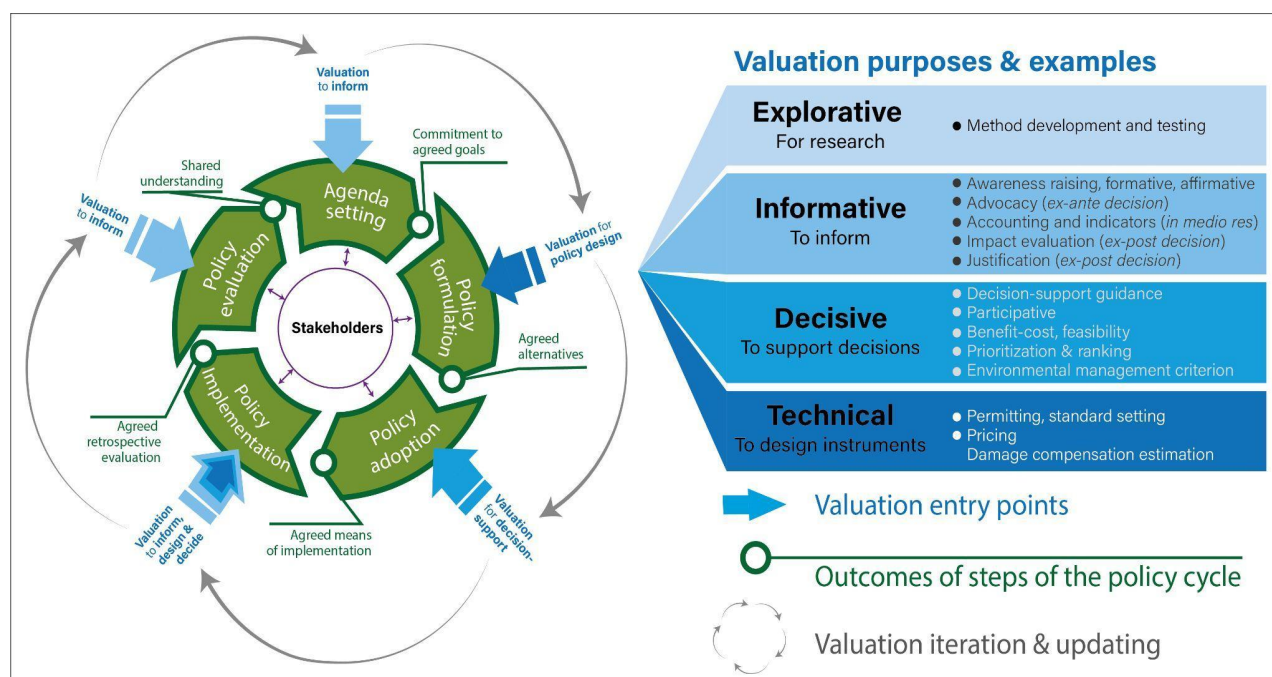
Valuation to inform

Commitment to agreed goals

Shared understanding

Agenda setting

Valuation to inform

Policy evaluation

Policy formulation

Valuation for policy design

Stakeholders

Agreed alternatives

Policy Implementation

Policy adoption

Agreed retrospective evaluation

Valuation to inform, design & decide

Valuation for decision-support

Agreed means of implementation

Valuation purposes & examples

Explorative
For research
● Method development and testing

Informative
To inform
● Awareness raising, formative, affirmative
● Advocacy (ex-ante decision)
● Accounting and indicators (in medio res)
● Impact evaluation (ex-post decision)
● Justification (ex-post decision)

Decisive
To support decisions
● Decision-support guidance
● Participative
● Benefit-cost, feasibility
● Prioritization & ranking
● Environmental management criterion

Technical
To design instruments
● Permitting, standard setting
● Pricing
Damage compensation estimation

Valuation entry points

Outcomes of steps of the policy cycle

Valuation iteration & updating